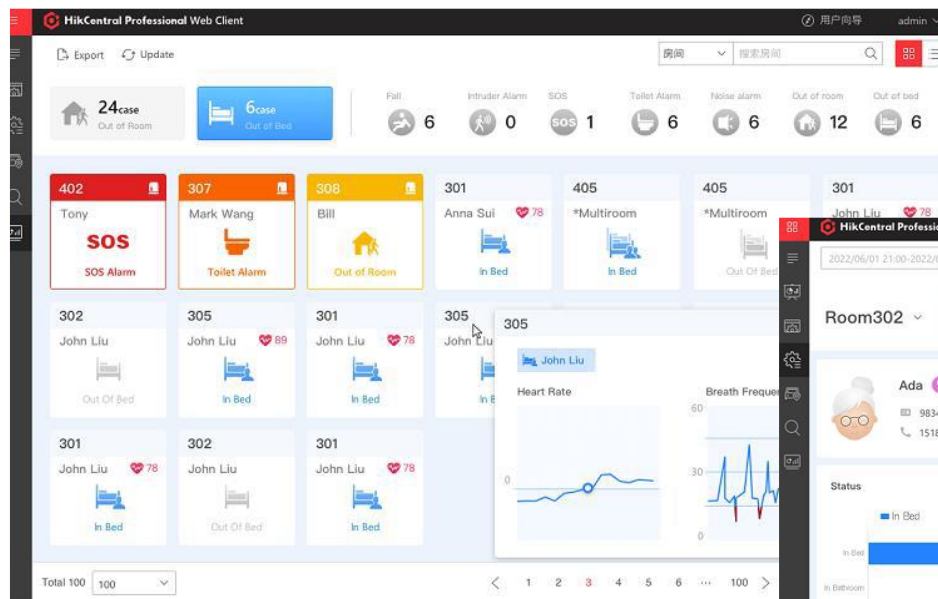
HikCentral Professional Web Client

用户向导 admin

Export Update

房间 搜索房间

24case Out of Room

6case Out of Bed

Fall 6
Intruder Alarm 0
SOS 1
Toilet Alarm 6
Noise alarm 6
Out of room 12
Out of bed 6

402 Tony SOS SOS Alarm

307 Mark Wang Toilet Alarm

308 Bill Out of Room

301 Anna Sui 78 In Bed

405 *Multiroom In Bed

405 *Multiroom Out Of Bed

301 John Liu 78

302 John Liu Out Of Bed

305 John Liu 89 In Bed

301 John Liu 78 In Bed

305 John Liu In B

305

John Liu

Heart Rate

Breath Frequer

60

30

0

0

301 John Liu 78 In Bed

302 John Liu Out Of Bed

301 John Liu 78 In Bed

HikCentral Professi

2022/06/01 21:00-2022/0

Room302

Ada

983

151

Status

In Bed

In Bed

In Bathroom

Total 100 100

1 2 3 4 5 6 ··· 100